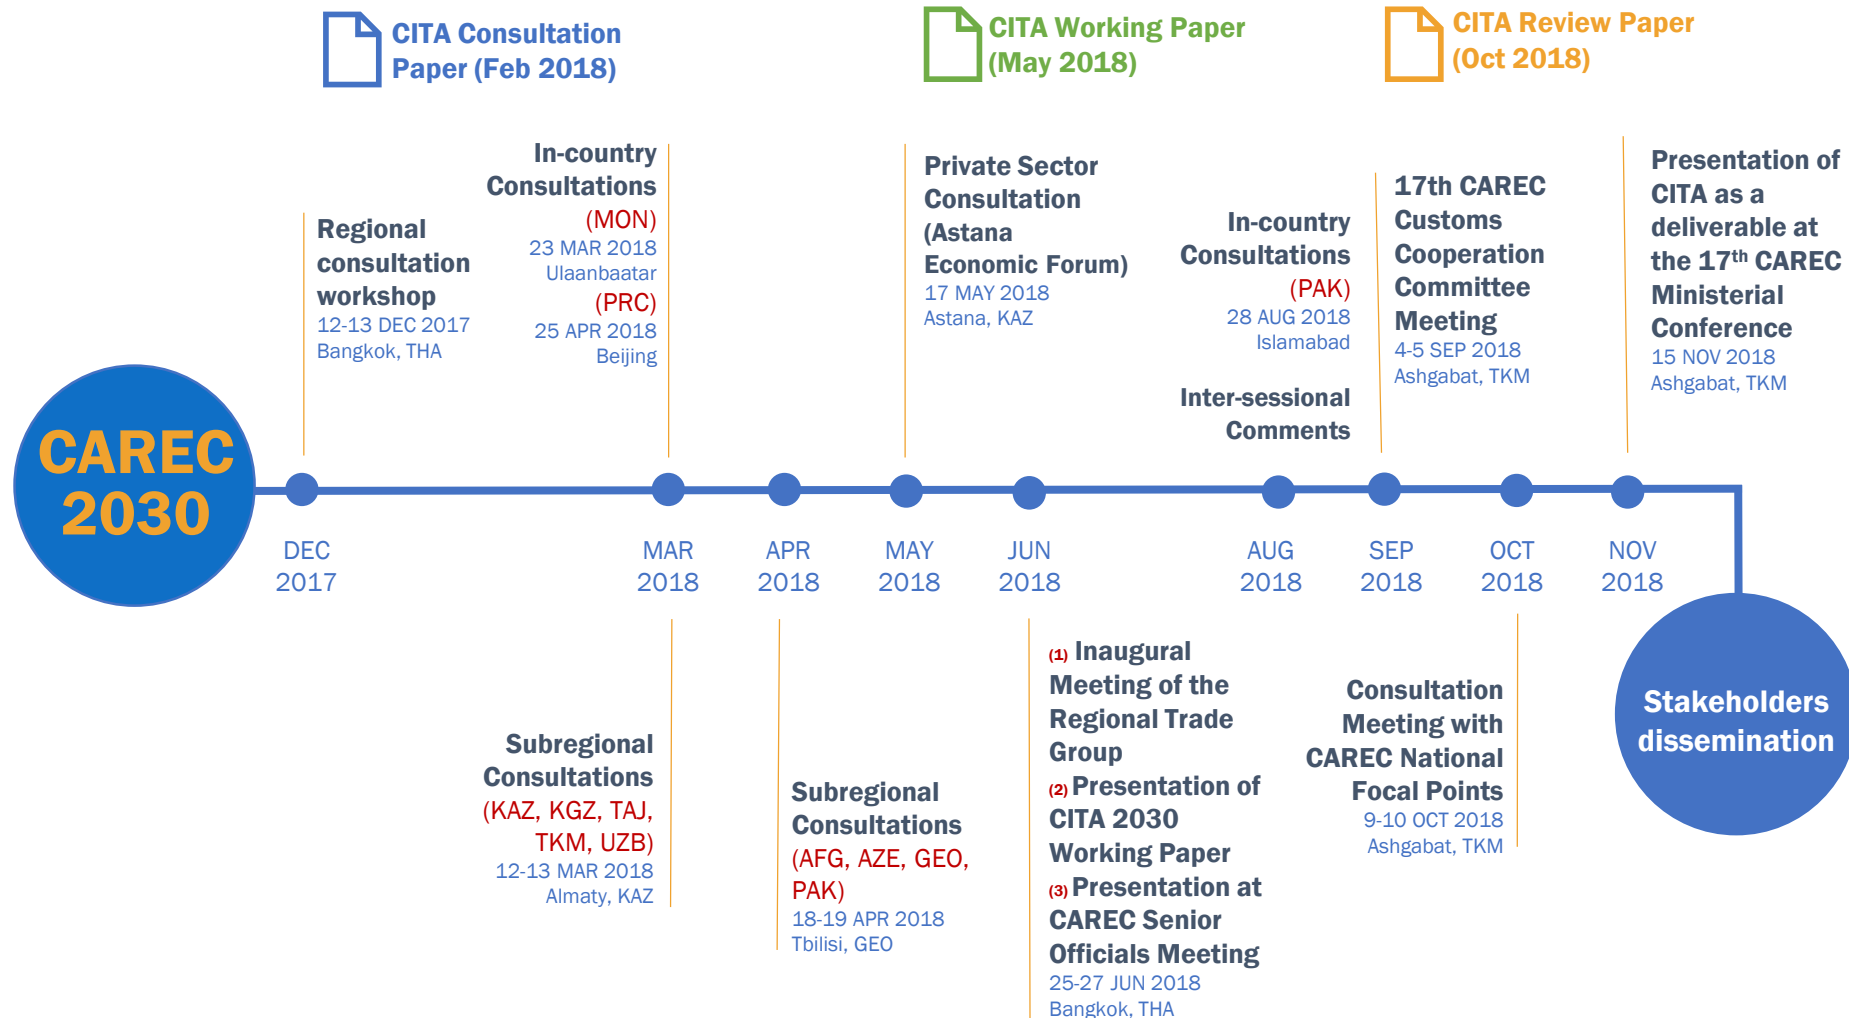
CITA Consultation Paper (Feb 2018)

CITA Working Paper (May 2018)

CITA Review Paper (Oct 2018)

Regional consultation workshop
12-13 DEC 2017
Bangkok, THA

In-country Consultations
(MON)
23 MAR 2018
Ulaanbaatar
(PRC)
25 APR 2018
Beijing

Private Sector Consultation (Astana Economic Forum)
17 MAY 2018
Astana, KAZ

In-country Consultations
(PAK)
28 AUG 2018
Islamabad

Inter-sessional Comments

17th CAREC Customs Cooperation Committee Meeting
4-5 SEP 2018
Ashgabat, TKM

Presentation of CITA as a deliverable at the 17$^{th}$ CAREC Ministerial Conference
15 NOV 2018
Ashgabat, TKM

CAREC 2030

DEC 2017

MAR 2018

APR 2018

MAY 2018

JUN 2018

AUG 2018

SEP 2018

OCT 2018

NOV 2018

Subregional Consultations
(KAZ, KGZ, TAJ, TKM, UZB)
12-13 MAR 2018
Almaty, KAZ

Subregional Consultations
(AFG, AZE, GEO, PAK)
18-19 APR 2018
Tbilisi, GEO

(1) Inaugural Meeting of the Regional Trade Group
(2) Presentation of CITA 2030 Working Paper
(3) Presentation at CAREC Senior Officials Meeting
25-27 JUN 2018
Bangkok, THA

Consultation Meeting with CAREC National Focal Points
9-10 OCT 2018
Ashgabat, TKM

Stakeholders dissemination